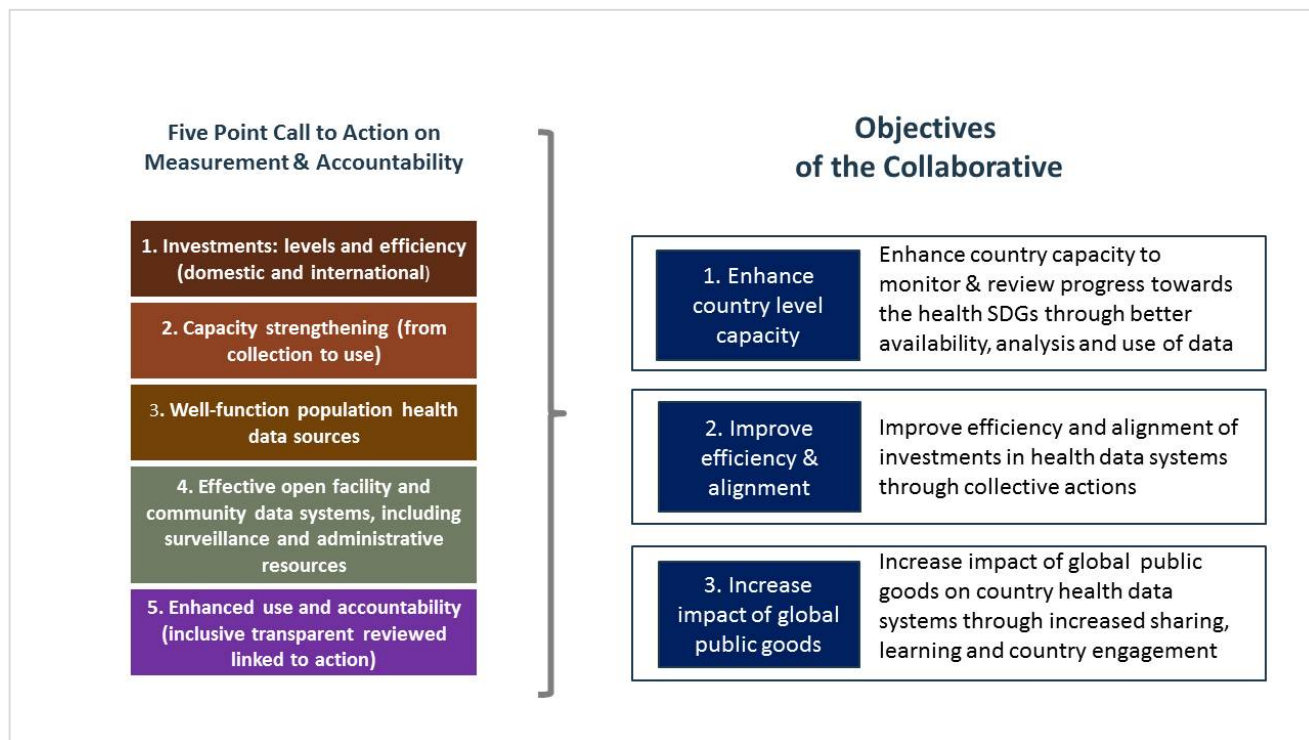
Five Point Call to Action on Measurement & Accountability

1. Investments: levels and efficiency (domestic and international)

2. Capacity strengthening (from collection to use)

3. Well-function population health data sources

4. Effective open facility and community data systems, including surveillance and administrative resources

5. Enhanced use and accountability (inclusive transparent reviewed linked to action)

Objectives of the Collaborative

1. Enhance country level capacity

Enhance country capacity to monitor & review progress towards the health SDGs through better availability, analysis and use of data

2. Improve efficiency & alignment

Improve efficiency and alignment of investments in health data systems through collective actions

3. Increase impact of global public goods

Increase impact of global public goods on country health data systems through increased sharing, learning and country engagement